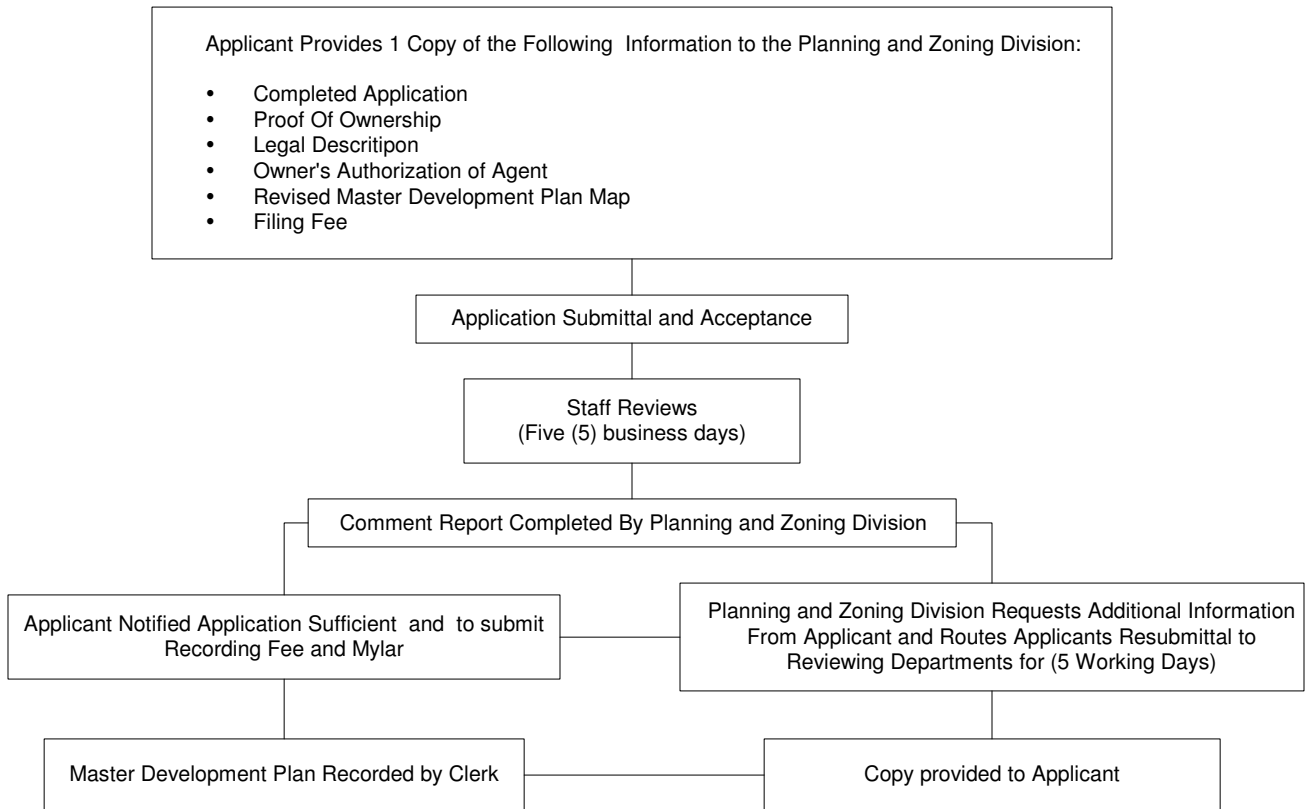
Applicant Provides 1 Copy of the Following Information to the Planning and Zoning Division:

- Completed Application
- Proof Of Ownership
- Legal Descritipon
- Owner's Authorization of Agent
- Revised Master Development Plan Map
- Filing Fee

Application Submittal and Acceptance

Staff Reviews
(Five (5) business days)

Comment Report Completed By Planning and Zoning Division

Applicant Notified Application Sufficient and to submit Recording Fee and Mylar

Planning and Zoning Division Requests Additional Information From Applicant and Routes Applicants Resubmittal to Reviewing Departments for (5 Working Days)

Master Development Plan Recorded by Clerk

Copy provided to Applicant